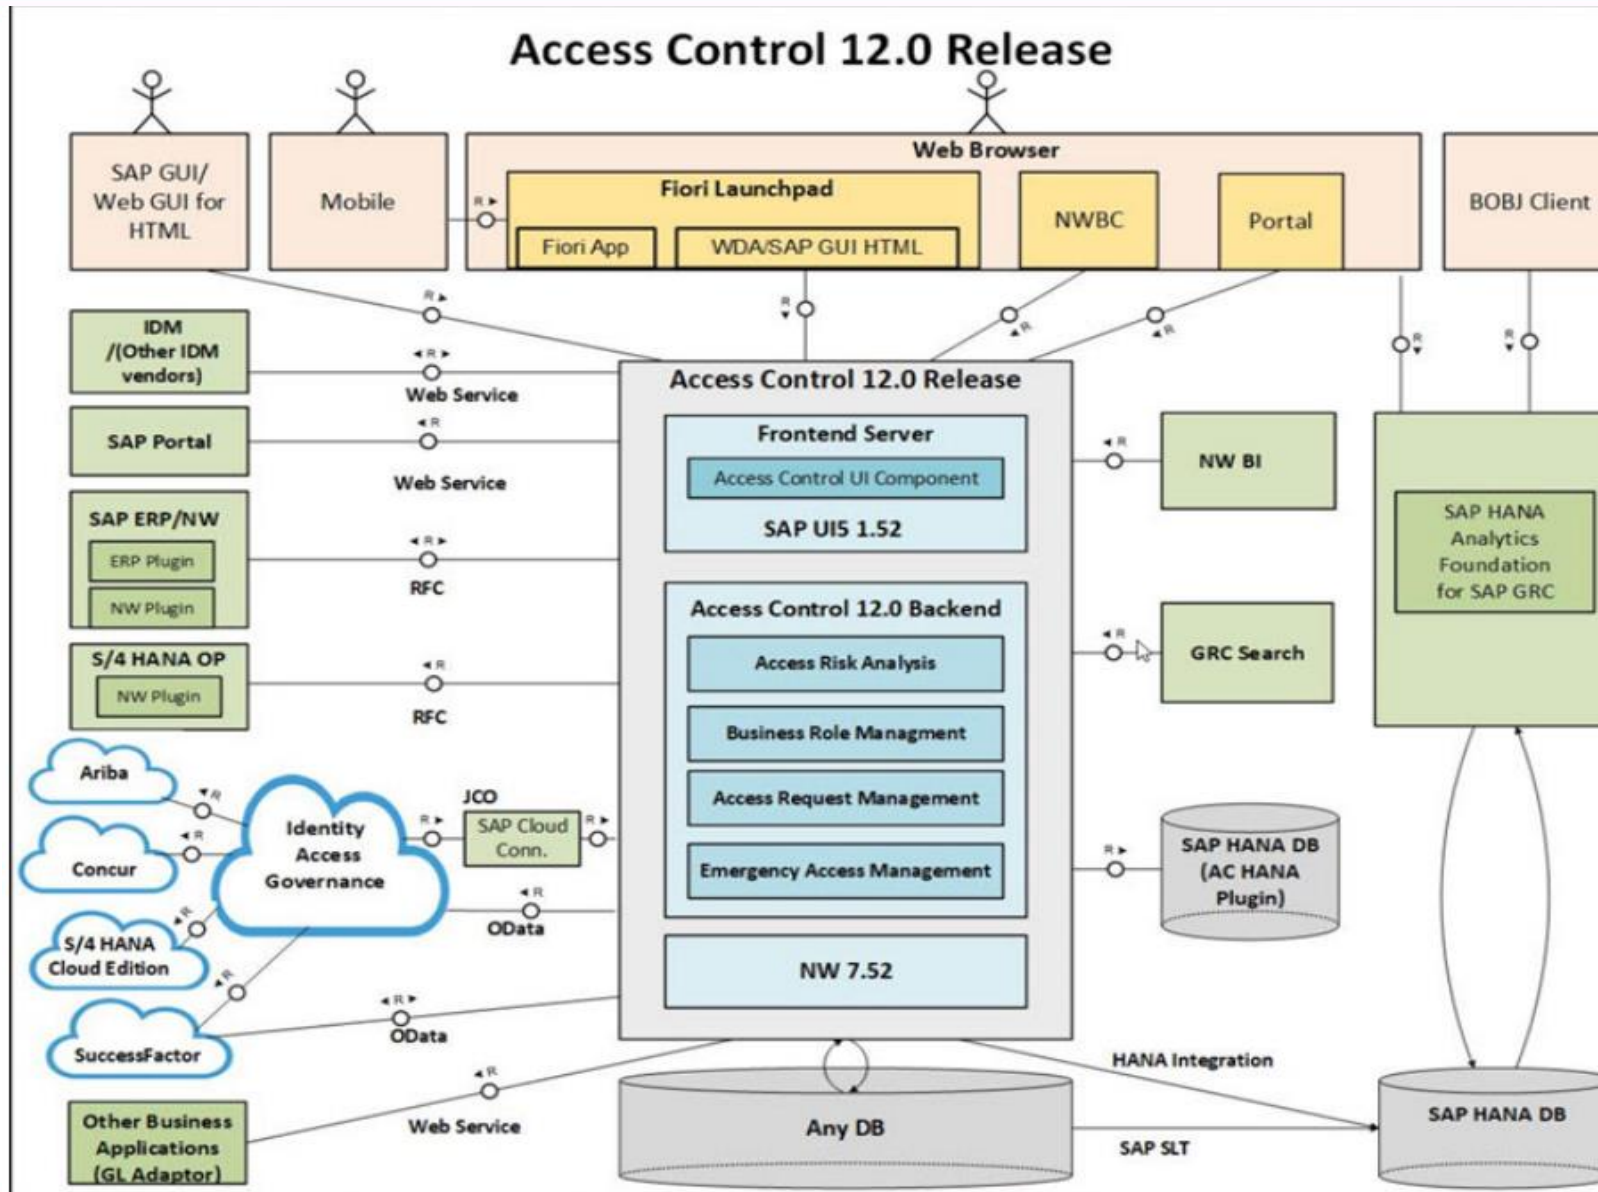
Access Control 12.0 Release

SAP GUI/ Web GUI for HTML

Mobile

Web Browser

Fiori Launchpad

Fiori App

WDA/SAP GUI HTML

NWBC

Portal

BOBJ Client

R

IDM /(Other IDM vendors)

R

Web Service

SAP Portal

R

Web Service

SAP ERP/NW

ERP Plugin

NW Plugin

R

RFC

S/4 HANA OP

NW Plugin

R

RFC

Access Control 12.0 Release

Frontend Server

Access Control UI Component

SAP UI5 1.52

Access Control 12.0 Backend

Access Risk Analysis

Business Role Managment

Access Request Management

Emergency Access Management

NW 7.52

R

NW BI

R

GRC Search

SAP HANA Analytics Foundation for SAP GRC

Ariba

R

Concur

R

Identity Access Governance

S/4 HANA Cloud Edition

R

R

SuccessFactor

JCO

R

SAP Cloud Conn.

R

R

OData

R

OData

R

SAP HANA DB (AC HANA Plugin)

Other Business Applications (GL Adaptor)

R

Web Service

Any DB

HANA Integration

SAP SLT

SAP HANA DB